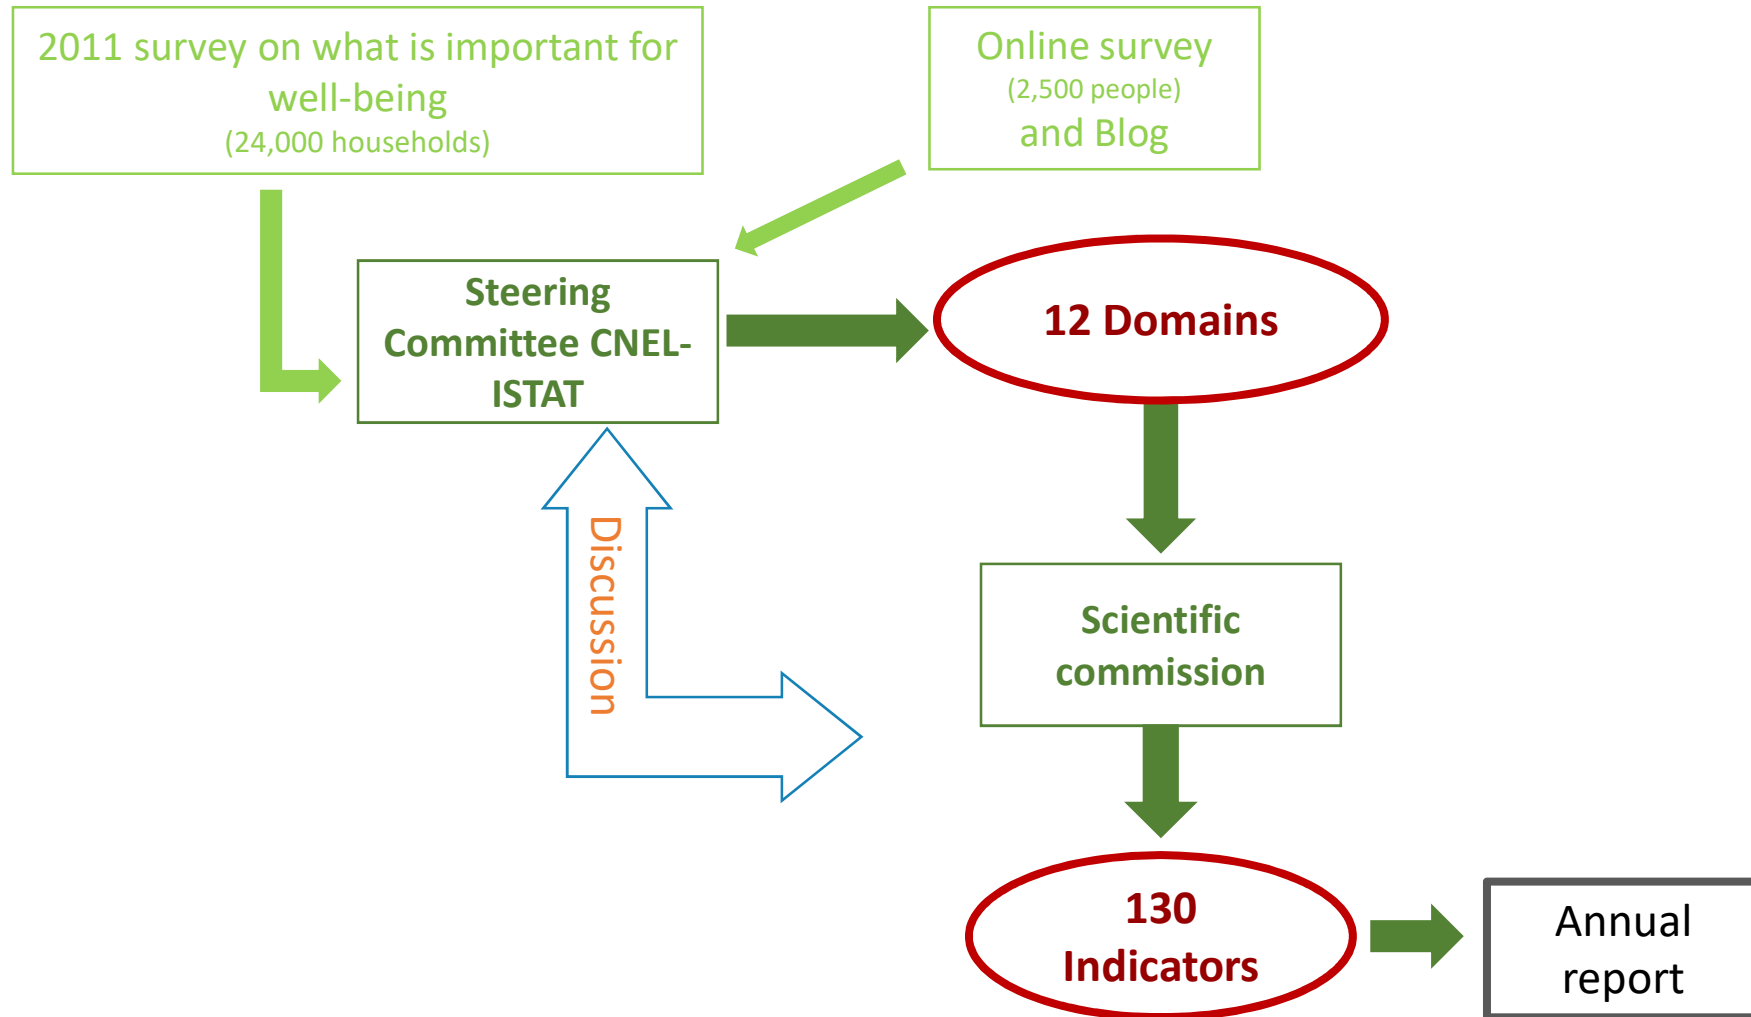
2011 survey on what is important for well-being
(24,000 households)

Online survey
(2,500 people)
and Blog

Steering Committee CNEL-ISTAT

12 Domains

Discussion

Scientific commission

130 Indicators

Annual report